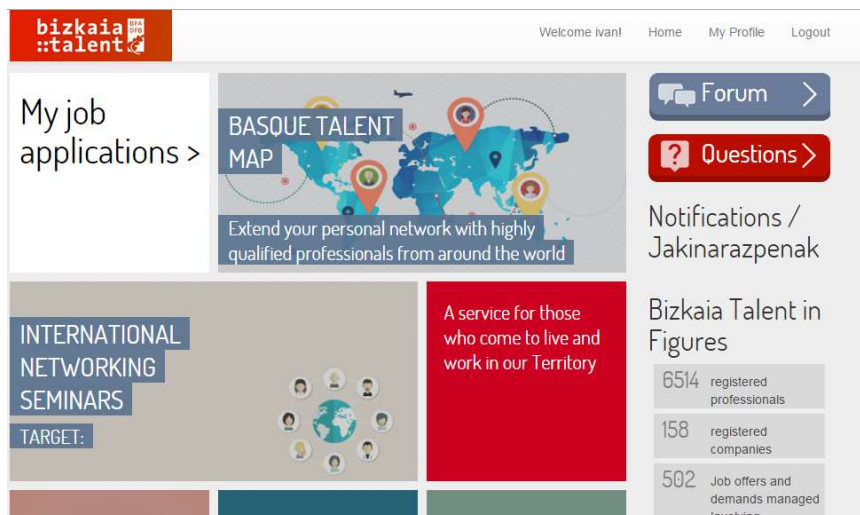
bizkaia ::talent BFA DFB

Welcome ivan! Home My Profile Logout

My job applications >

BASQUE TALENT MAP

Extend your personal network with highly qualified professionals from around the world

Forum >

Questions >

Notifications / Jakinarazpenak

INTERNATIONAL NETWORKING SEMINARS

TARGET:

A service for those who come to live and work in our Territory

Bizkaia Talent in Figures

6514 registered professionals

158 registered companies

502 Job offers and demands managed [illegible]